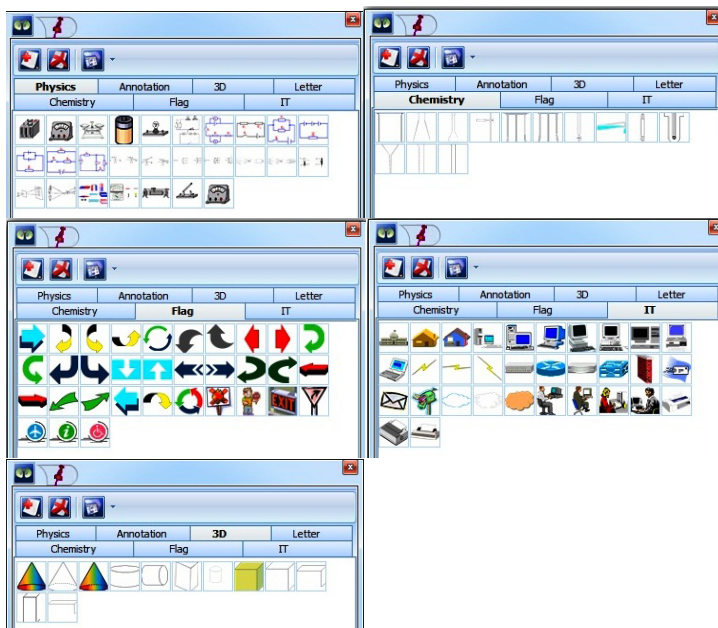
Physics Annotation 3D Letter
Chemistry Flag IT

Physics Annotation 3D Letter
Chemistry Flag IT

Physics Annotation 3D Letter
Chemistry Flag IT

EXIT

Physics Annotation 3D Letter
Chemistry Flag IT

Physics Annotation 3D Letter
Chemistry Flag IT